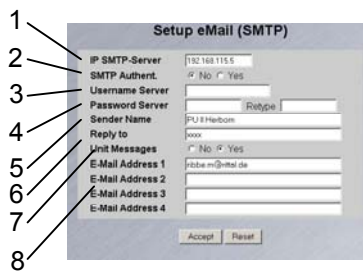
Setup eMail (SMTP)

1 IP SMTP-Server 192.168.115.5
2 SMTP Authent. No Yes
3 Username Server
4 Password Server Retype
5 Sender Name PU II Herborn
6 Reply to xxxx
7 Unit Messages No Yes
8 E-Mail Address 1 ribbe.m@rittal.de
E-Mail Address 2
E-Mail Address 3
E-Mail Address 4

Accept Reset